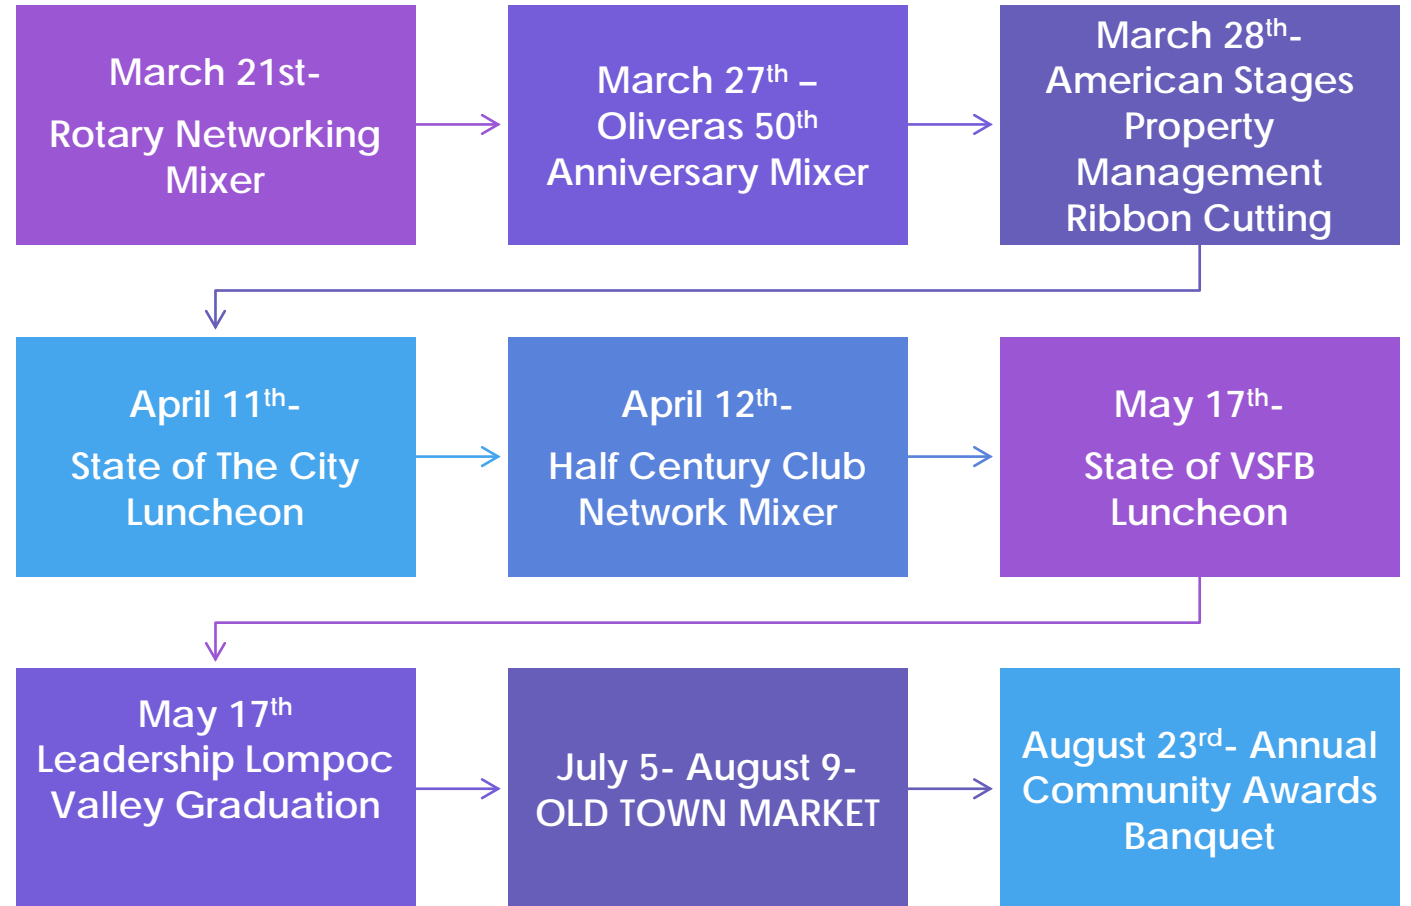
March 21st-

Rotary Networking Mixer

March 27$^{th}$ – Oliveras 50$^{th}$ Anniversary Mixer

March 28$^{th}$- American Stages Property Management Ribbon Cutting

April 11$^{th}$-

State of The City Luncheon

April 12$^{th}$-

Half Century Club Network Mixer

May 17$^{th}$-

State of VSFB Luncheon

May 17$^{th}$ Leadership Lompoc Valley Graduation

July 5- August 9- OLD TOWN MARKET

August 23$^{rd}$- Annual Community Awards Banquet